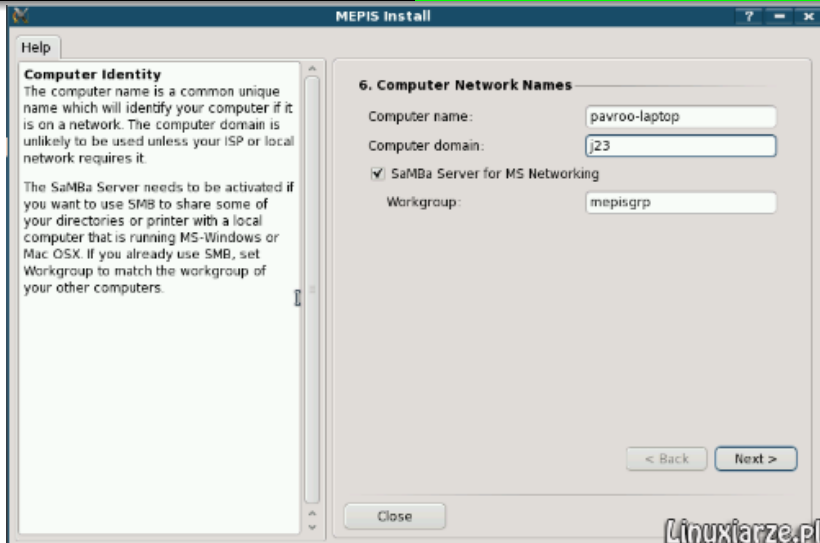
MEPIS Install

? – ×

Help

Computer Identity
The computer name is a common unique name which will identify your computer if it is on a network. The computer domain is unlikely to be used unless your ISP or local network requires it.

The SaMBa Server needs to be activated if you want to use SMB to share some of your directories or printer with a local computer that is running MS-Windows or Mac OSX. If you already use SMB, set Workgroup to match the workgroup of your other computers.

6. Computer Network Names

Computer name: pavroo-laptop

Computer domain: j23

SaMBa Server for MS Networking

Workgroup: mepisgrp

< Back

Next >

Close

Linuxiarze.pl